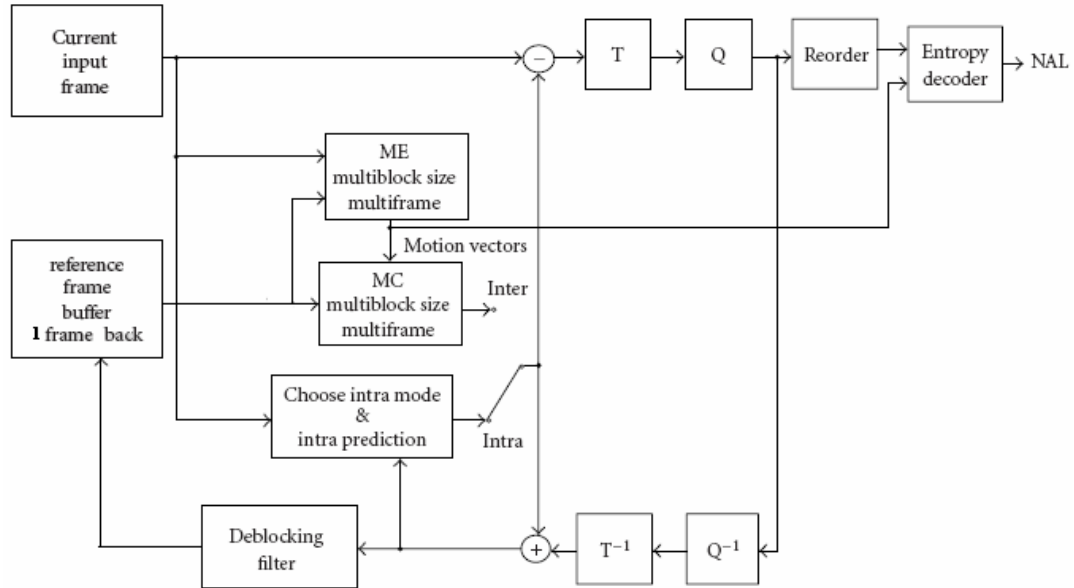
Current input frame

−

T

Q

Reorder

Entropy decoder

NAL

ME multiblock size multiframe

Motion vectors

reference frame buffer 1 frame back

MC multiblock size multiframe

Inter

Choose intra mode & intra prediction

Intra

Deblocking filter

+

$T^{-1}$

$Q^{-1}$